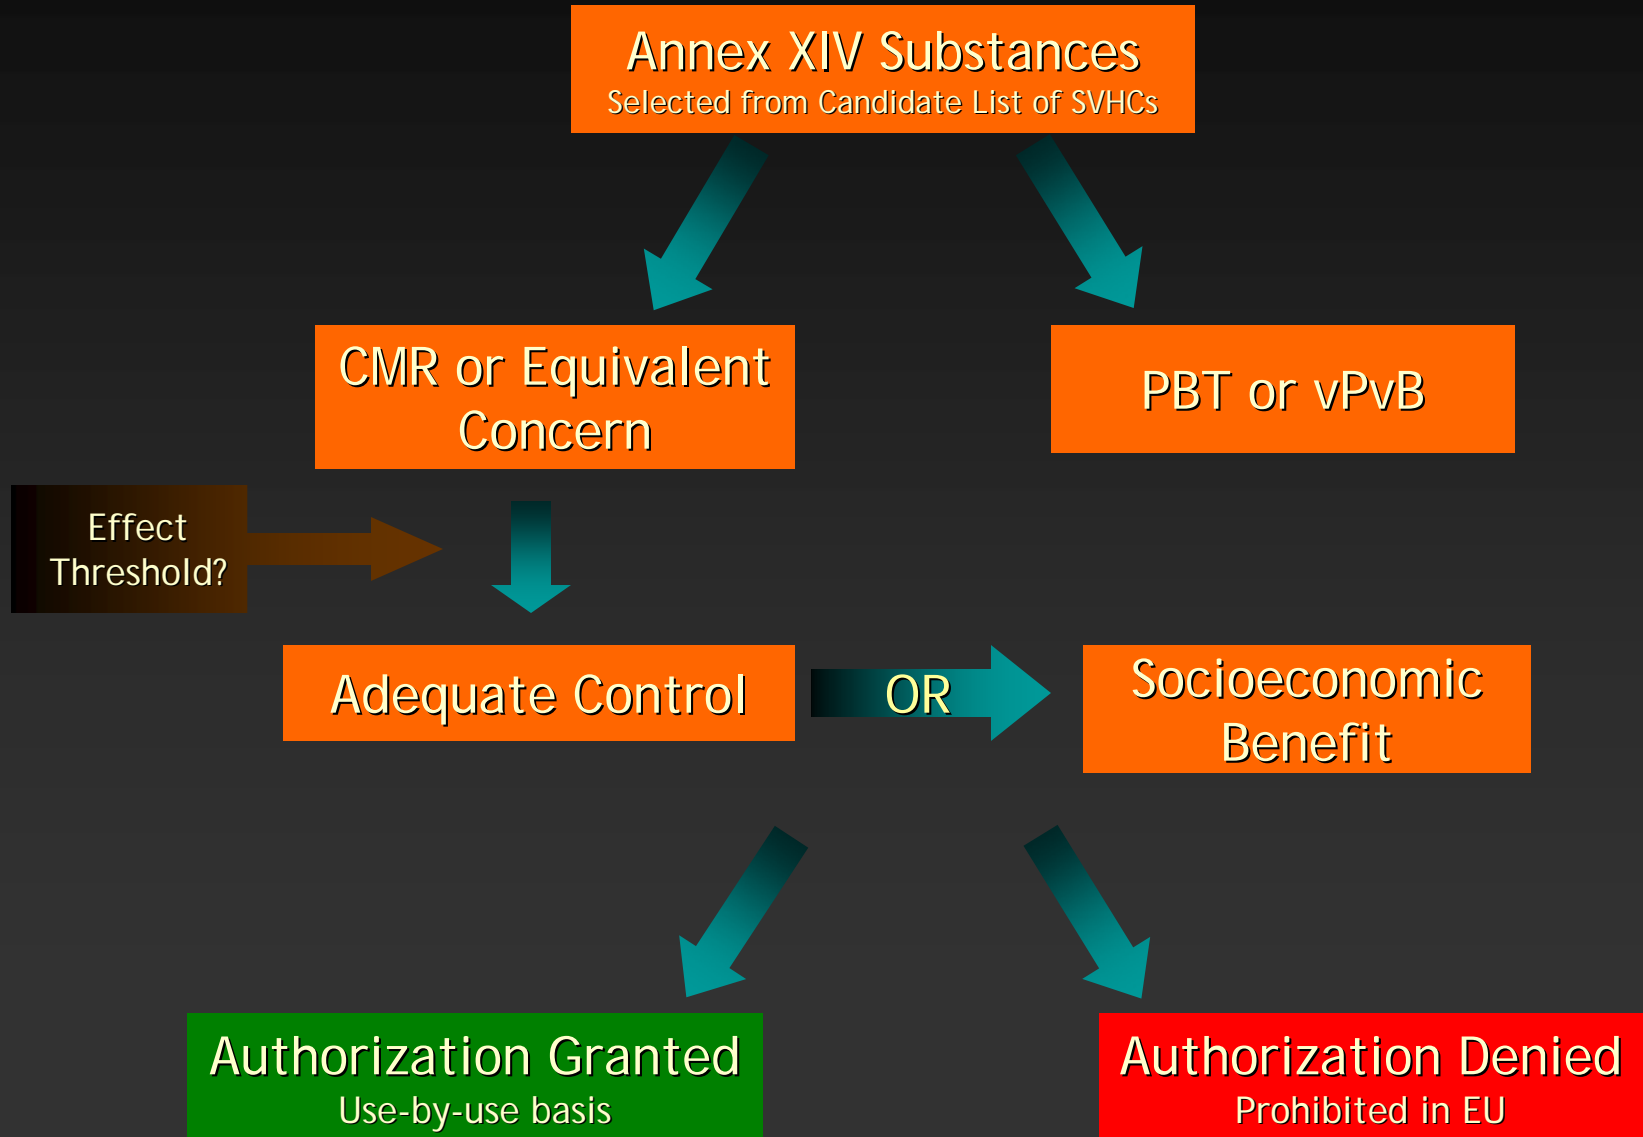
Annex XIV Substances
Selected from Candidate List of SVHCs

CMR or Equivalent Concern

PBT or vPvB

Effect Threshold?

Adequate Control

OR

Socioeconomic Benefit

Authorization Granted
Use-by-use basis

Authorization Denied
Prohibited in EU